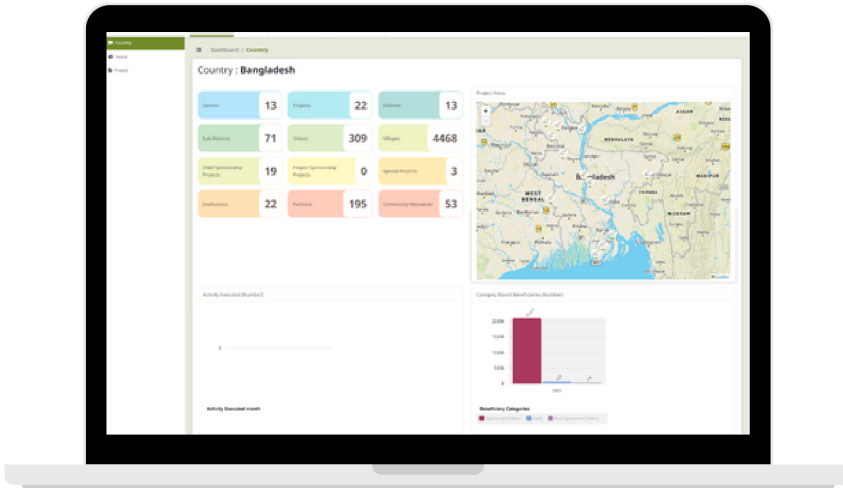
Country
Sector
Project

Dashboard / Country

Country : Bangladesh

| Sectors | 13 | Projects | 22 | Divisions | 13 |
|---|---|---|---|---|---|
| Sub Districts | 71 | Unions | 309 | Villages | 4468 |
| Child Sponsorship Projects | 19 | Project Sponsorship Projects | 0 | Special Projects | 3 |
| Institutions | 22 | Partners | 195 | Community Resources | 53 |

Project Areas

MEGHALAYA
ASSAM
MANIPUR
WEST BENGAL
Bangladesh
MIZORAM
Leaflet

Activity Executed (Number)

0

Activity Executed month

Category Based Beneficiaries (Number)

20.0K
15.0K
10.0K
5.0K
0

Beneficiary Categories

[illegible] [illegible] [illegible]